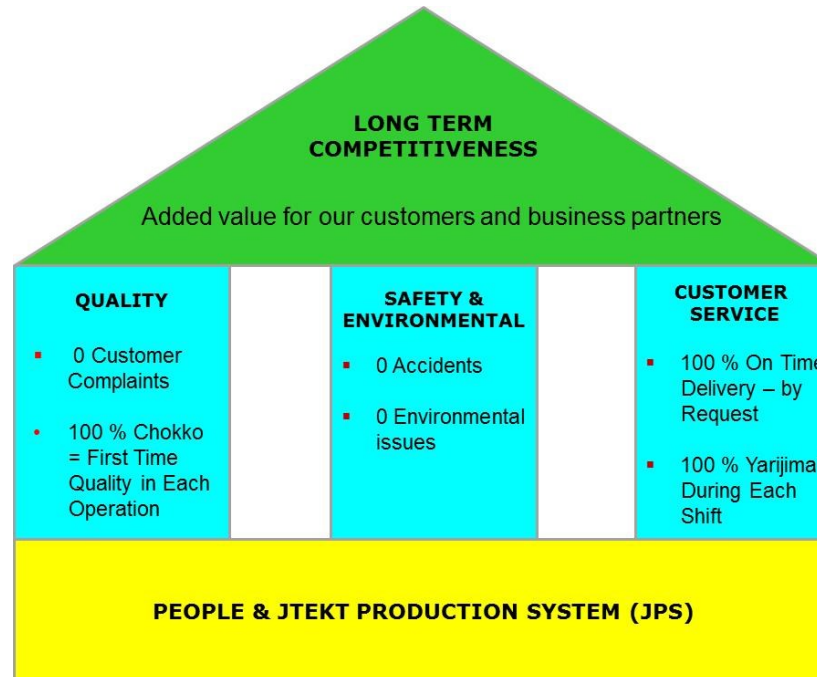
LONG TERM COMPETITIVENESS

Added value for our customers and business partners

QUALITY

- 0 Customer Complaints
- 100 % Chokko = First Time Quality in Each Operation

SAFETY & ENVIRONMENTAL

- 0 Accidents
- 0 Environmental issues

CUSTOMER SERVICE

- 100 % On Time Delivery – by Request
- 100 % Yarijima During Each Shift

PEOPLE & JTEKT PRODUCTION SYSTEM (JPS)